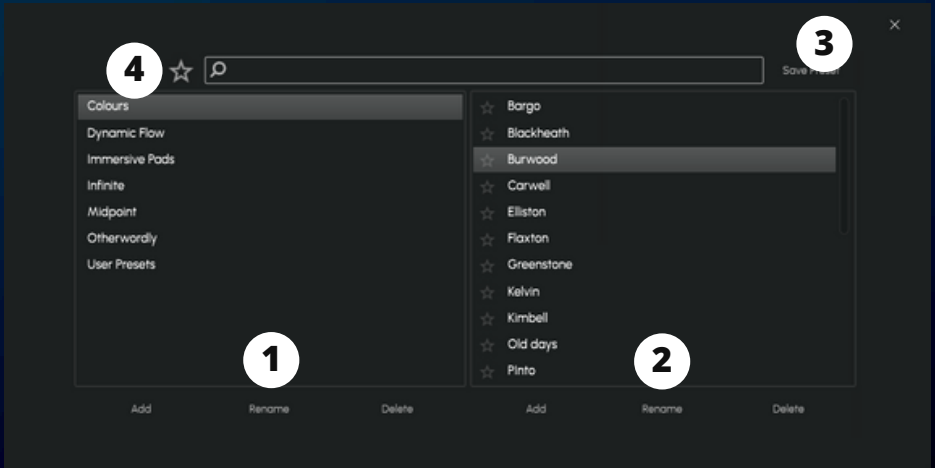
×

3

4 ☆

Save Preset

Colours
Dynamic Flow
Immersive Pads
Infinite
Midpoint
Otherwordly
User Presets

☆ Bargo
☆ Blackheath
☆ Burwood
☆ Carwell
☆ Elliston
☆ Flaxton
☆ Greenstone
☆ Kelvin
☆ Kimbell
☆ Old days
☆ Pinto

1

2

Add Rename Delete

Add Rename Delete